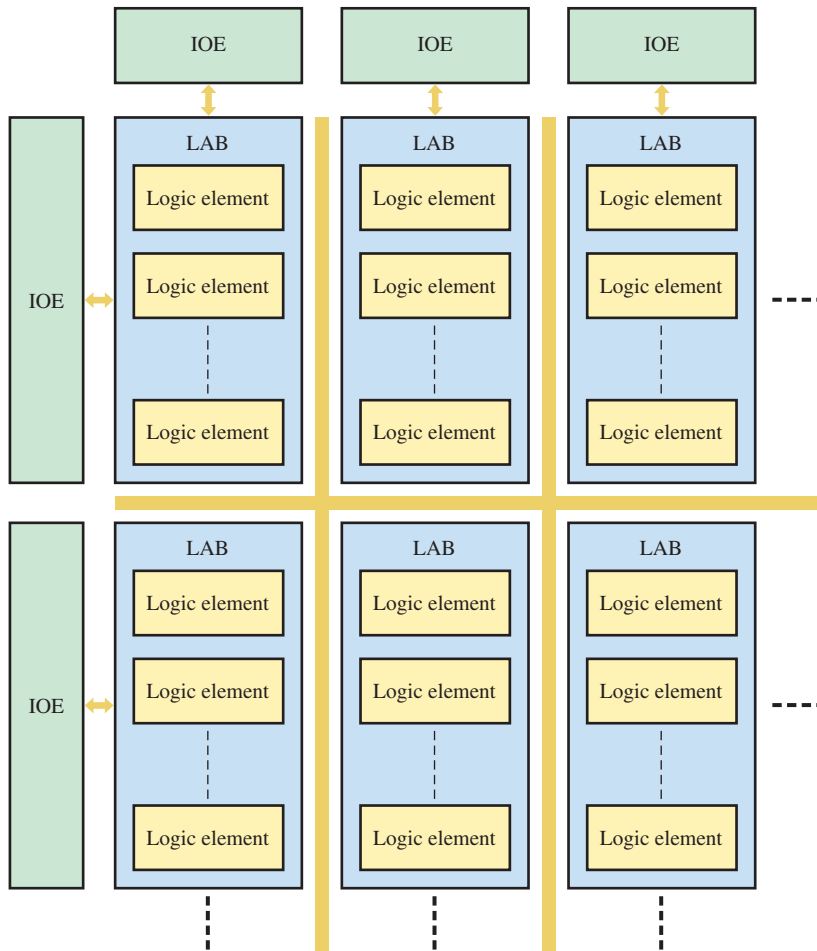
IOE
IOE
IOE

IOE

LAB
Logic element
Logic element
Logic element

LAB
Logic element
Logic element
Logic element

LAB
Logic element
Logic element
Logic element

IOE

LAB
Logic element
Logic element
Logic element

LAB
Logic element
Logic element
Logic element

LAB
Logic element
Logic element
Logic element